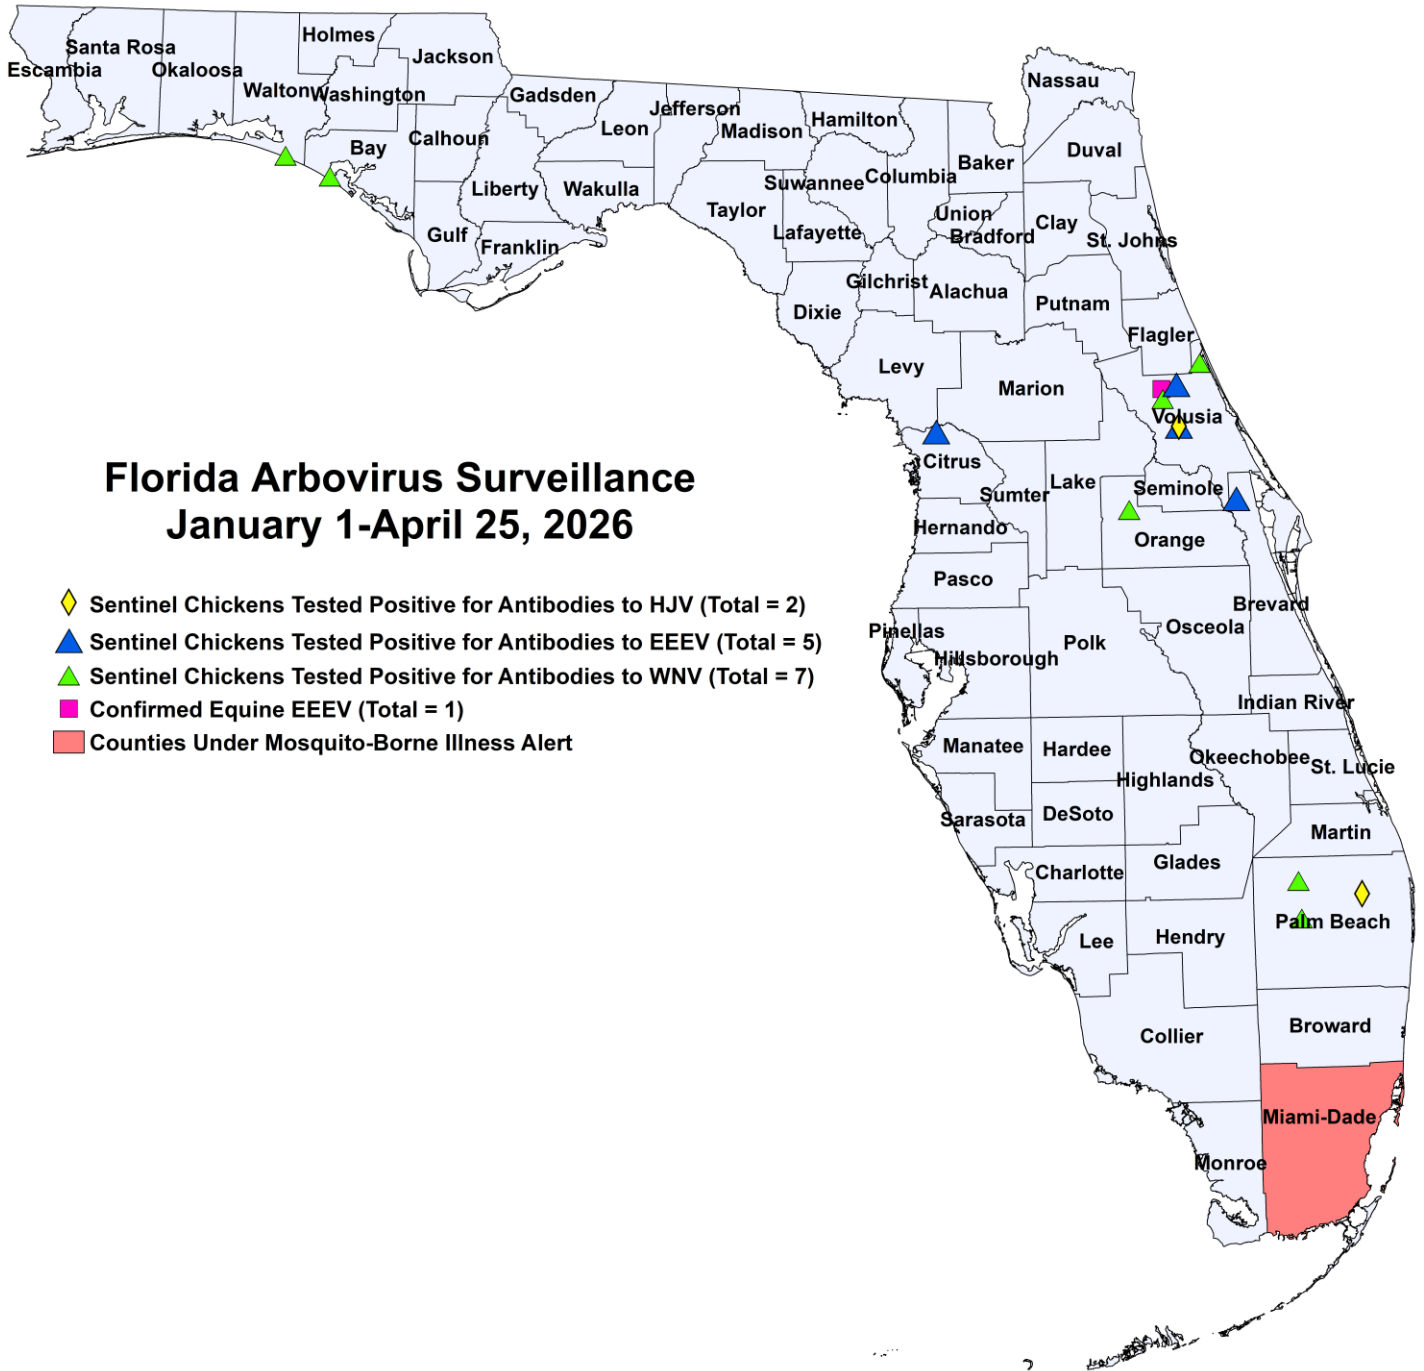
Florida Arbovirus Surveillance
January 1-April 25, 2026

Sentinel Chickens Tested Positive for Antibodies to HJV (Total = 2)
Sentinel Chickens Tested Positive for Antibodies to EEEV (Total = 5)
Sentinel Chickens Tested Positive for Antibodies to WNV (Total = 7)
Confirmed Equine EEEV (Total = 1)
Counties Under Mosquito-Borne Illness Alert

Santa Rosa
Escambia
Okaloosa
Holmes
Jackson
Walton
Washington
Bay
Calhoun
Gadsden
Jefferson
Leon
Madison
Hamilton
Nassau
Duval
Baker
Columbia
Suwannee
Liberty
Wakulla
Taylor
Gulf
Franklin
Lafayette
Union
Bradford
Clay
St. Johns
Gilchrist
Alachua
Putnam
Dixie
Flagler
Levy
Marion
Volusia
Citrus
Lake
Sumter
Seminole
Hernando
Orange
Pasco
Brevard
Pinellas
Osceola
Hillsborough
Polk
Indian River
Manatee
Hardee
Okeechobee
St. Lucie
Highlands
Sarasota
DeSoto
Martin
Charlotte
Glades
Palm Beach
Lee
Hendry
Collier
Broward
Miami-Dade
Monroe